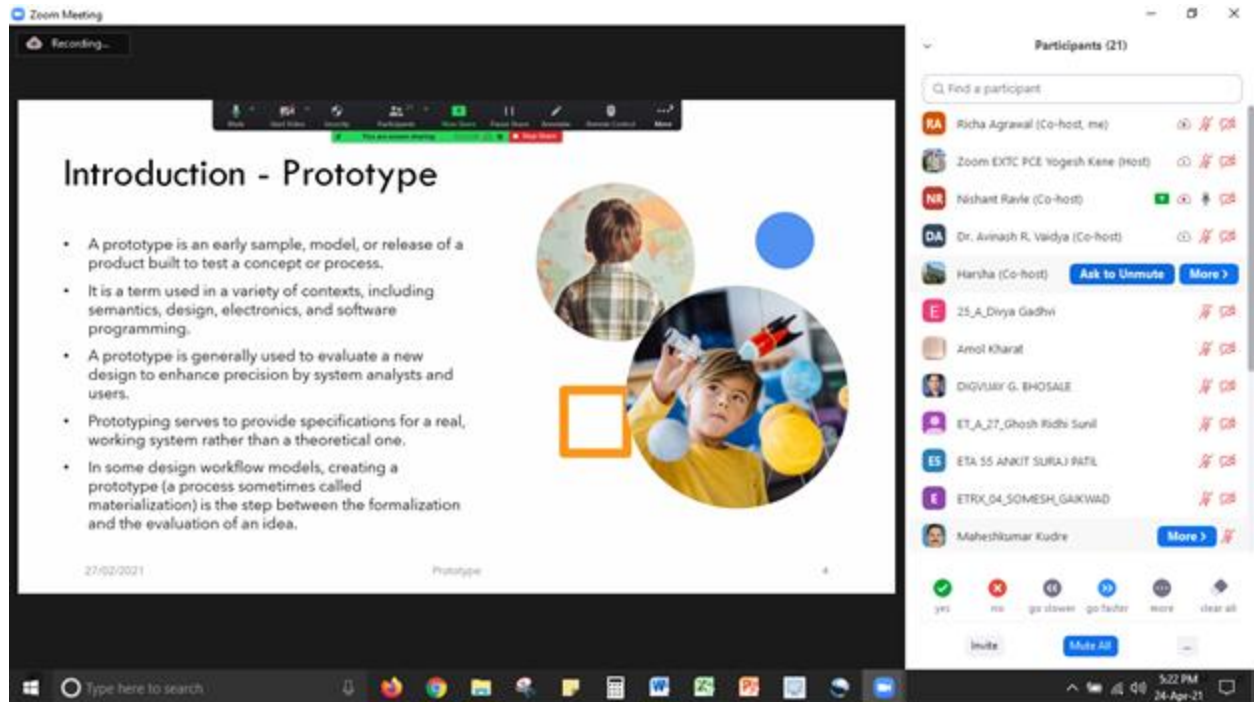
Zoom Meeting

Recording...

Mute Start Video Security Participants New Share Pause Share Annotate Remote Control More

You are screen sharing Stop Share

Introduction - Prototype

• A prototype is an early sample, model, or release of a product built to test a concept or process.

• It is a term used in a variety of contexts, including semantics, design, electronics, and software programming.

• A prototype is generally used to evaluate a new design to enhance precision by system analysts and users.

• Prototyping serves to provide specifications for a real, working system rather than a theoretical one.

• In some design workflow models, creating a prototype (a process sometimes called materialization) is the step between the formalization and the evaluation of an idea.

27/02/2021 Prototype 4

Participants (21)

Find a participant

RA Richa Agrawal (Co-host, me)

Zoom EXTC PCE Yogesh Kene (Host)

NR Nishant Ravle (Co-host)

DA Dr. Avinash R. Vaidya (Co-host)

Harsha (Co-host) Ask to Unmute More >

E 25_A_Divya Gadhvi

Amol Kharat

DIGVIJAY G. BHOSALE

ET_A_27_Ghosh Ridhi Sunil

ES ETA 55 ANKIT SURAJ PATIL

E ETRX_04_SOMESH_GAIKWAD

Maheshkumar Kudre More >

yes no go slower go faster more clear all

Invite Mute All ...

Type here to search

5:22 PM 24-Apr-21